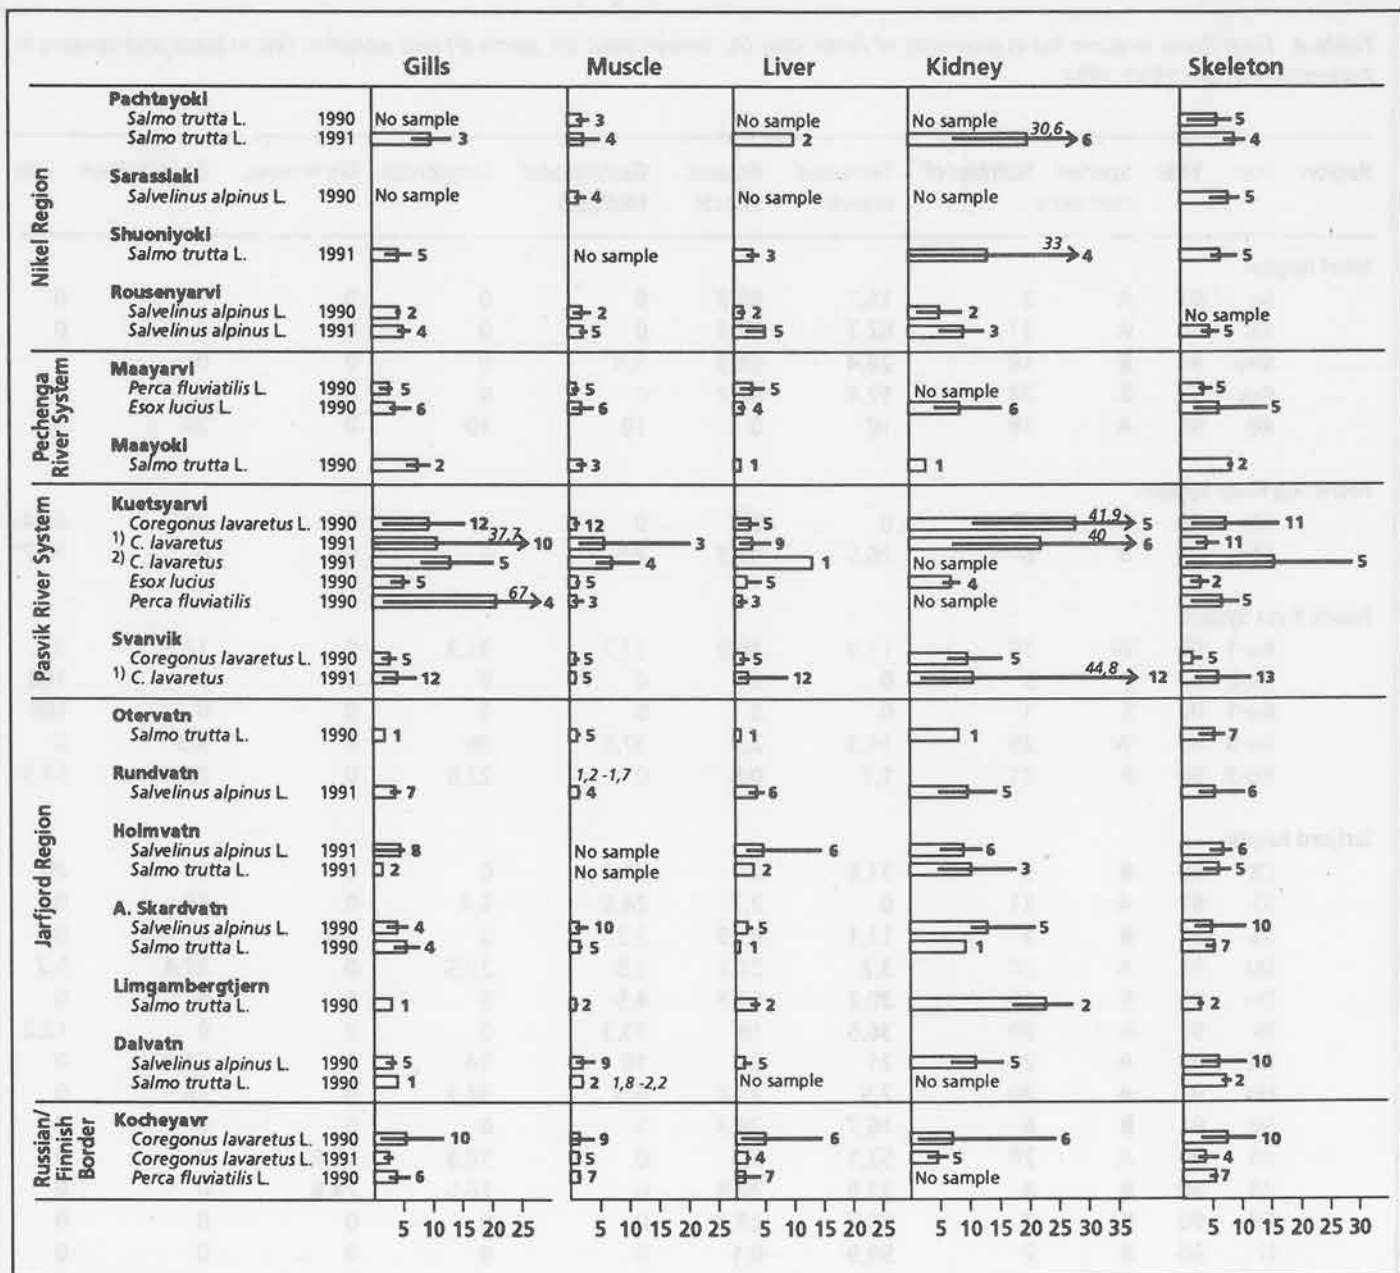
Gills Muscle Liver Kidney Skeleton

Nikel Region

Pachtayoki
Salmo trutta L. 1990 No sample 3 No sample No sample 5
Salmo trutta L. 1991 3 4 2 30,6 6 4

Sarassiaki
Salvelinus alpinus L. 1990 No sample 4 No sample No sample 5

Shuoniyoki
Salmo trutta L. 1991 5 No sample 3 33 4 5

Rousenyarvi
Salvelinus alpinus L. 1990 2 2 2 2 No sample
Salvelinus alpinus L. 1991 4 5 5 3 5

Pechenga River System

Maayarvi
Perca fluviatilis L. 1990 5 5 5 No sample 5
Esox lucius L. 1990 6 6 4 6 5

Maayoki
Salmo trutta L. 1990 2 3 1 1 2

Pasvik River System

Kuetsyarvi
Coregonus lavaretus L. 1990 12 12 5 41,9 5 11
1) C. lavaretus 1991 37,7 10 3 9 40 6 11
2) C. lavaretus 1991 5 4 1 No sample 5
Esox lucius 1990 5 5 5 4 2
Perca fluviatilis 1990 67 4 3 3 No sample 5

Svanvik
Coregonus lavaretus L. 1990 5 5 5 5 5
1) C. lavaretus 1991 12 5 12 44,8 12 13

Jarfjord Region

Otervatn
Salmo trutta L. 1990 1 5 1 1 7

Rundvatn
Salvelinus alpinus L. 1991 7 1,2 -1,7 4 6 5 6

Holmvatn
Salvelinus alpinus L. 1991 8 No sample 6 6 6
Salmo trutta L. 1991 2 No sample 2 3 5

A. Skardvatn
Salvelinus alpinus L. 1990 4 10 5 5 10
Salmo trutta L. 1990 4 5 1 1 7

Limgambergtjern
Salmo trutta L. 1990 1 2 2 2 2

Dalvatn
Salvelinus alpinus L. 1990 5 9 5 5 10
Salmo trutta L. 1990 1 2 1,8 -2,2 No sample No sample 2

Russian/ Finnish Border

Kocheyavr
Coregonus lavaretus L. 1990 10 9 6 6 10
Coregonus lavaretus L. 1991 3 5 4 5 4
Perca fluviatilis L. 1990 6 7 7 No sample 7

5 10 15 20 25 5 10 15 20 25 5 10 15 20 25 5 10 15 20 25 30 35 5 10 15 20 25 30